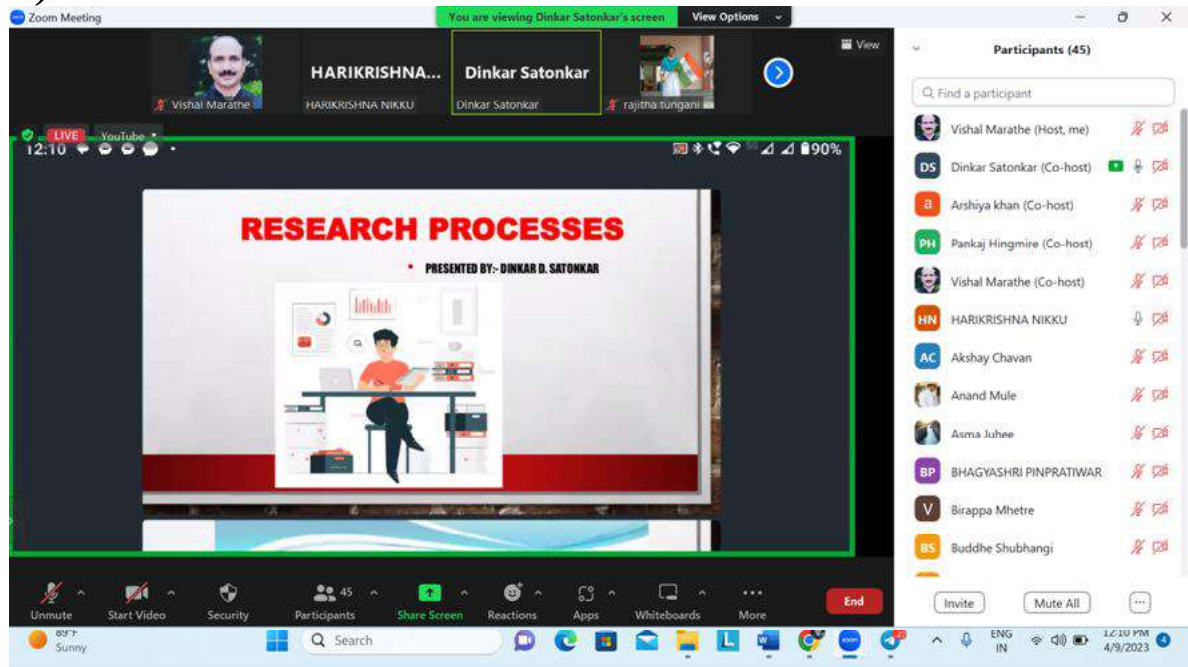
Zoom Meeting

You are viewing Dinkar Satonkar's screen  View Options

Vishal Marathe  HARIKRISHNA...  HARIKRISHNA NIKKU  Dinkar Satonkar  Dinkar Satonkar  rajitha tungani  View

LIVE  YouTube

12:10  90%

RESEARCH PROCESSES

• PRESENTED BY:- DINKAR D. SATONKAR

Participants (45)

Find a participant

Vishal Marathe (Host, me)
DS Dinkar Satonkar (Co-host)
a Arshiya khan (Co-host)
PH Pankaj Hingmire (Co-host)
Vishal Marathe (Co-host)
HN HARIKRISHNA NIKKU
AC Akshay Chavan
Anand Mule
Asma Juhee
BP BHAGYASHRI PINPRATIWAR
V Birappa Mhetre
BS Buddhe Shubhangi

Unmute  Start Video  Security  45 Participants  Share Screen  Reactions  Apps  Whiteboards  More  End

Invite  Mute All

89°F Sunny  Search  ENG IN  12:10 PM 4/9/2023  4